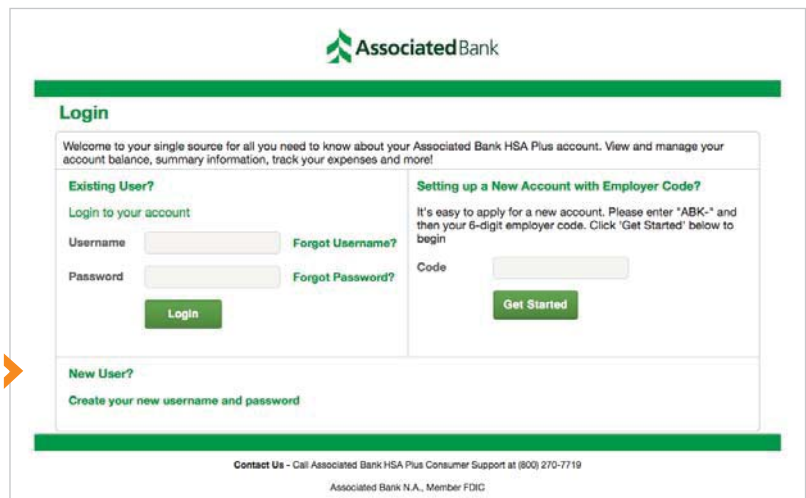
AssociatedBank

Login

Welcome to your single source for all you need to know about your Associated Bank HSA Plus account. View and manage your account balance, summary information, track your expenses and more!

Existing User?

Login to your account

Username

Forgot Username?

Password

Forgot Password?

Login

Setting up a New Account with Employer Code?

It's easy to apply for a new account. Please enter "ABK-" and then your 6-digit employer code. Click 'Get Started' below to begin

Code

Get Started

New User?

Create your new username and password

Contact Us - Call Associated Bank HSA Plus Consumer Support at (800) 270-7719

Associated Bank N.A., Member FDIC